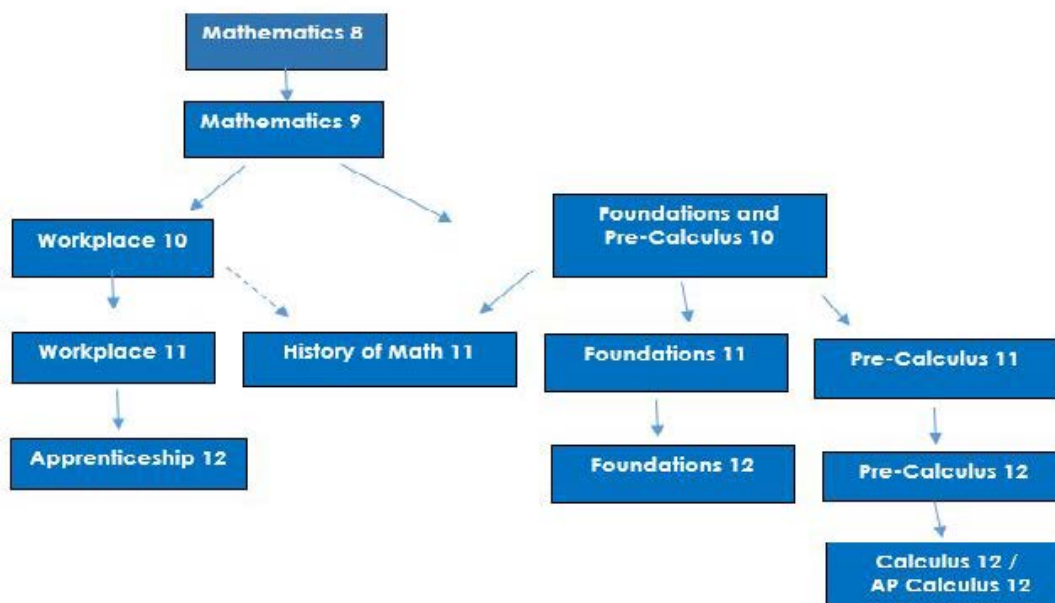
Mathematics 8

Mathematics 9

Workplace 10

Foundations and Pre-Calculus 10

Workplace 11

History of Math 11

Foundations 11

Pre-Calculus 11

Apprenticeship 12

Foundations 12

Pre-Calculus 12

Calculus 12 / AP Calculus 12